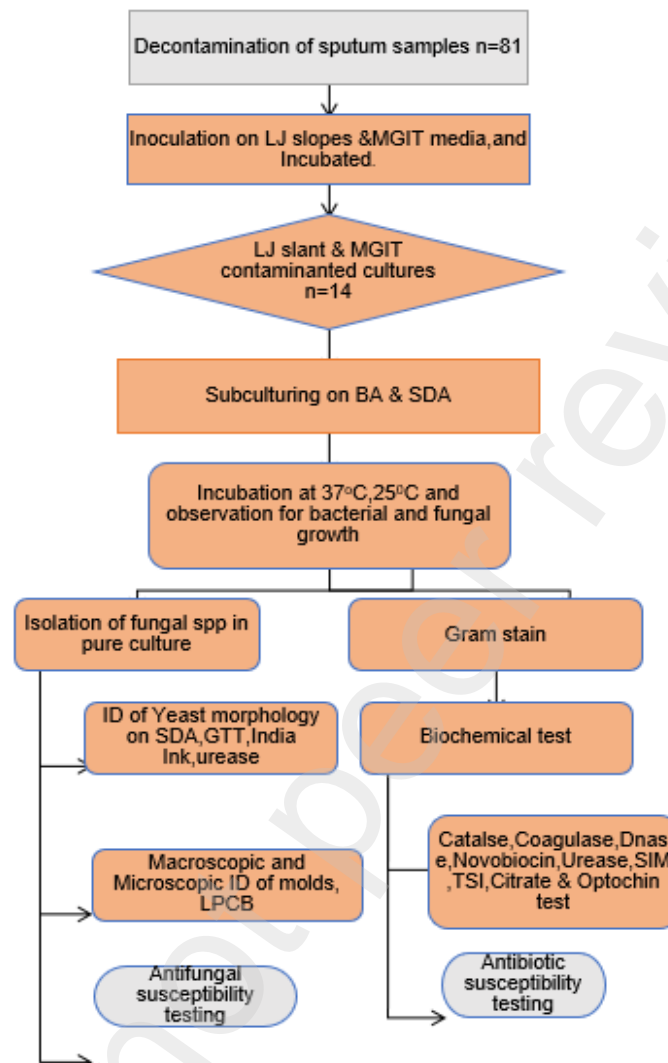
Decontamination of sputum samples n=81

Inoculation on LJ slopes &MGIT media,and Incubated.

LJ slant & MGIT contaminanted cultures n=14

Subculturing on BA & SDA

Incubation at 37$^{o}$C,25$^{0}$C and observation for bacterial and fungal growth

Isolation of fungal spp in pure culture

Gram stain

ID of Yeast morphology on SDA,GTT,India Ink,urease

Biochemical test

Catalse,Coagulase,Dnase,Novobiocin,Urease,SIM,TSI,Citrate & Optochin test

Macroscopic and Microscopic ID of molds, LPCB

Antifungal susceptibility testing

Antibiotic susceptibility testing